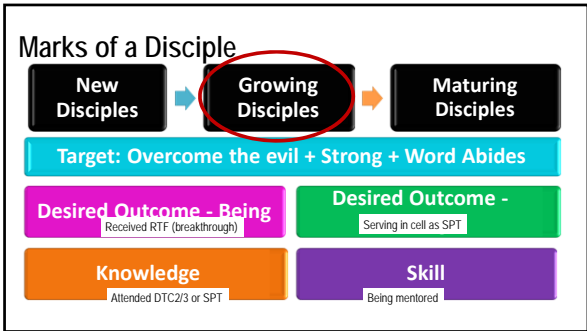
Marks of a Disciple

New Disciples

Growing Disciples

Maturing Disciples

Target: Overcome the evil + Strong + Word Abides

Desired Outcome - Being
Received RTF (breakthrough)

Desired Outcome -
Serving in cell as SPT

Knowledge
Attended DTC2/3 or SPT

Skill
Being mentored